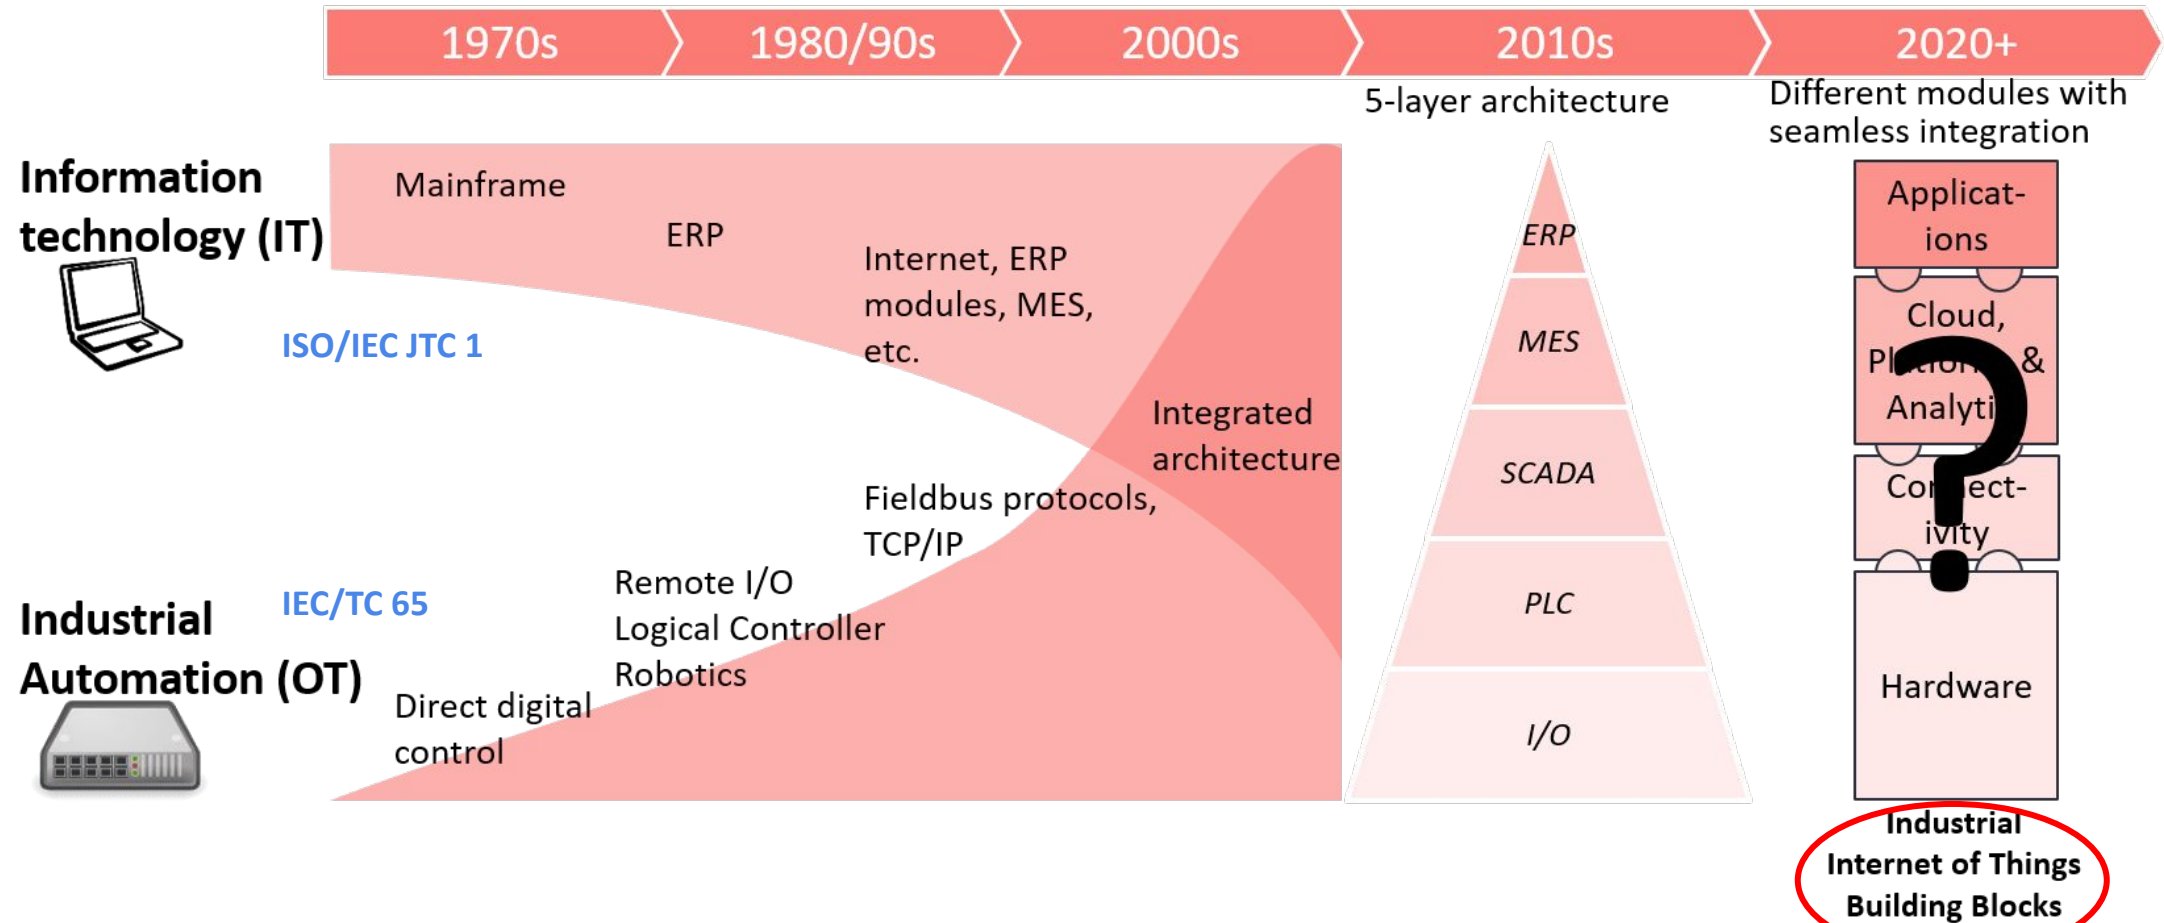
1970s
1980/90s
2000s
2010s
2020+

5-layer architecture

Different modules with seamless integration

Information technology (IT)

ISO/IEC JTC 1

Mainframe

ERP

Internet, ERP modules, MES, etc.

Integrated architecture

Fieldbus protocols, TCP/IP

Remote I/O
Logical Controller
Robotics

Direct digital control

IEC/TC 65

Industrial Automation (OT)

ERP
MES
SCADA
PLC
I/O

Applicat-ions
Cloud, Pl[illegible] & Analyti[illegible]
Co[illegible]ect-ivity
Hardware

Industrial Internet of Things Building Blocks